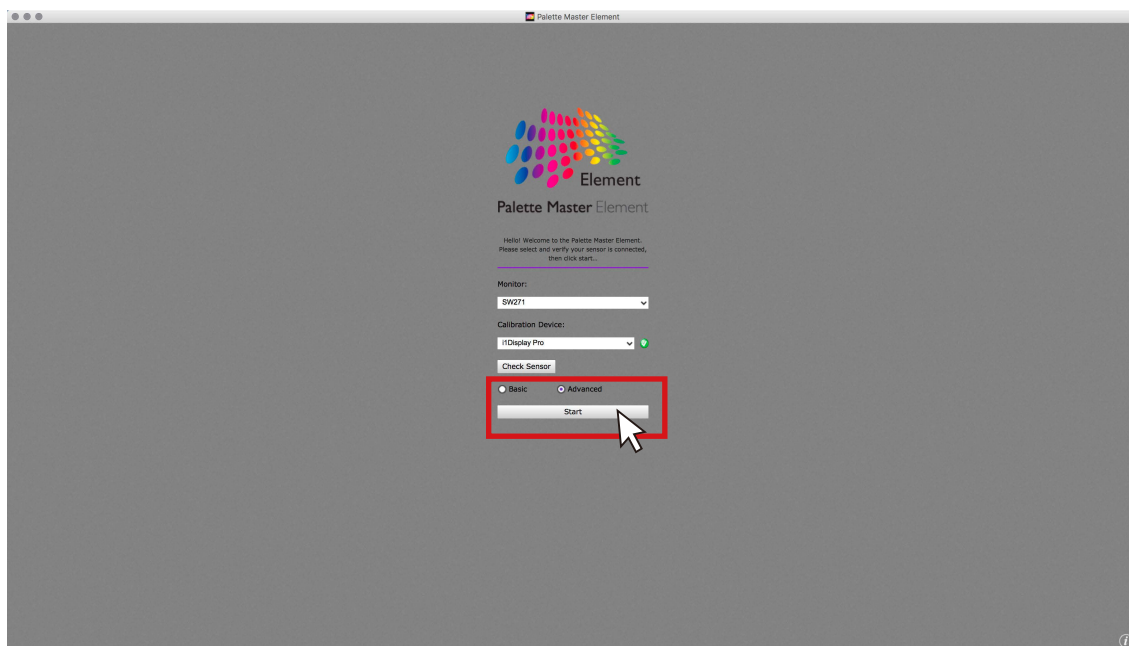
Palette Master Element

Element

Palette Master Element

Hello! Welcome to the Palette Master Element. Please select and verify your sensor is connected, then click start...

Monitor:

SW271

Calibration Device:

i1Display Pro

Check Sensor

Basic

Advanced

Start

i